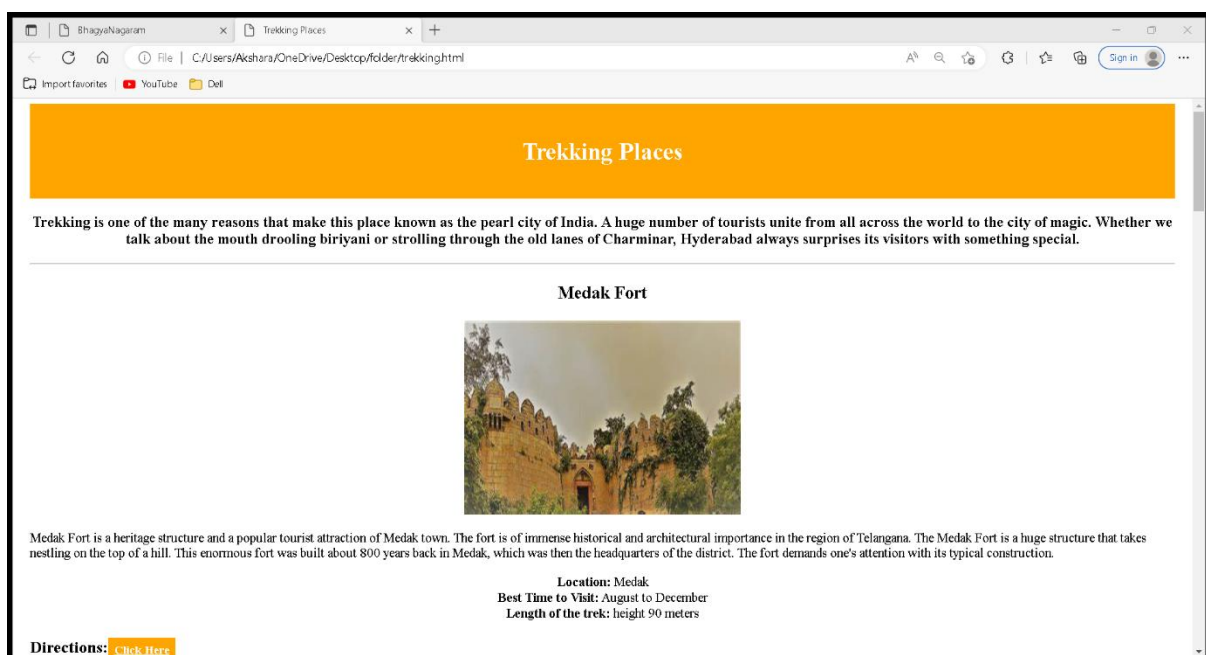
BhagyaNagaram × Trekking Places × +

File | C:/Users/Akshara/OneDrive/Desktop/folder/trekking.html

Sign in

Import favorites | YouTube | Dell

Trekking Places

Trekking is one of the many reasons that make this place known as the pearl city of India. A huge number of tourists unite from all across the world to the city of magic. Whether we talk about the mouth drooling biriyani or strolling through the old lanes of Charminar, Hyderabad always surprises its visitors with something special.

Medak Fort

Medak Fort is a heritage structure and a popular tourist attraction of Medak town. The fort is of immense historical and architectural importance in the region of Telangana. The Medak Fort is a huge structure that takes nestling on the top of a hill. This enormous fort was built about 800 years back in Medak, which was then the headquarters of the district. The fort demands one's attention with its typical construction.

Location: Medak
Best Time to Visit: August to December
Length of the trek: height 90 meters

Directions: Click Here